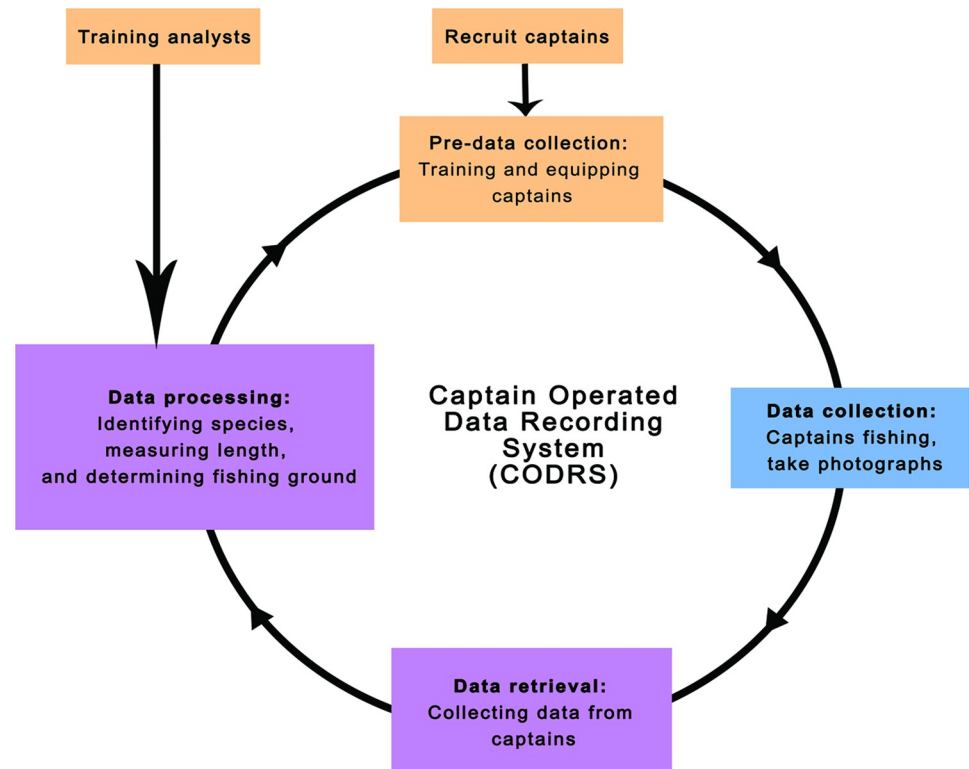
Training analysts

Recruit captains

Pre-data collection:
Training and equipping captains

Data processing:
Identifying species, measuring length, and determining fishing ground

Captain Operated Data Recording System (CODRS)

Data collection:
Captains fishing, take photographs

Data retrieval:
Collecting data from captains